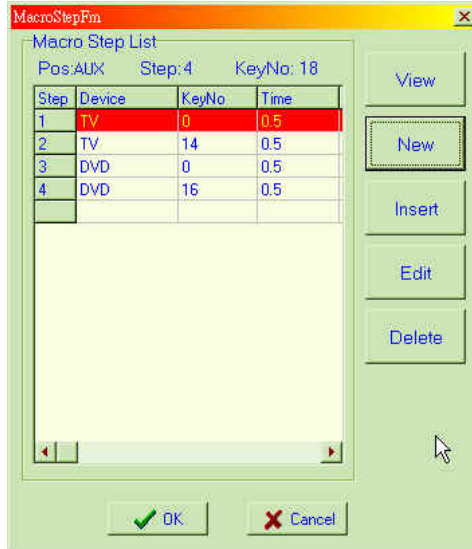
MacroStepFm

Macro Step List

Pos:AUX Step:4 KeyNo: 18

| Step | Device | KeyNo | Time |
|---|---|---|---|
| 1 | TV | 0 | 0.5 |
| 2 | TV | 14 | 0.5 |
| 3 | DVD | 0 | 0.5 |
| 4 | DVD | 16 | 0.5 |
| | | | |

View

New

Insert

Edit

Delete

OK

Cancel